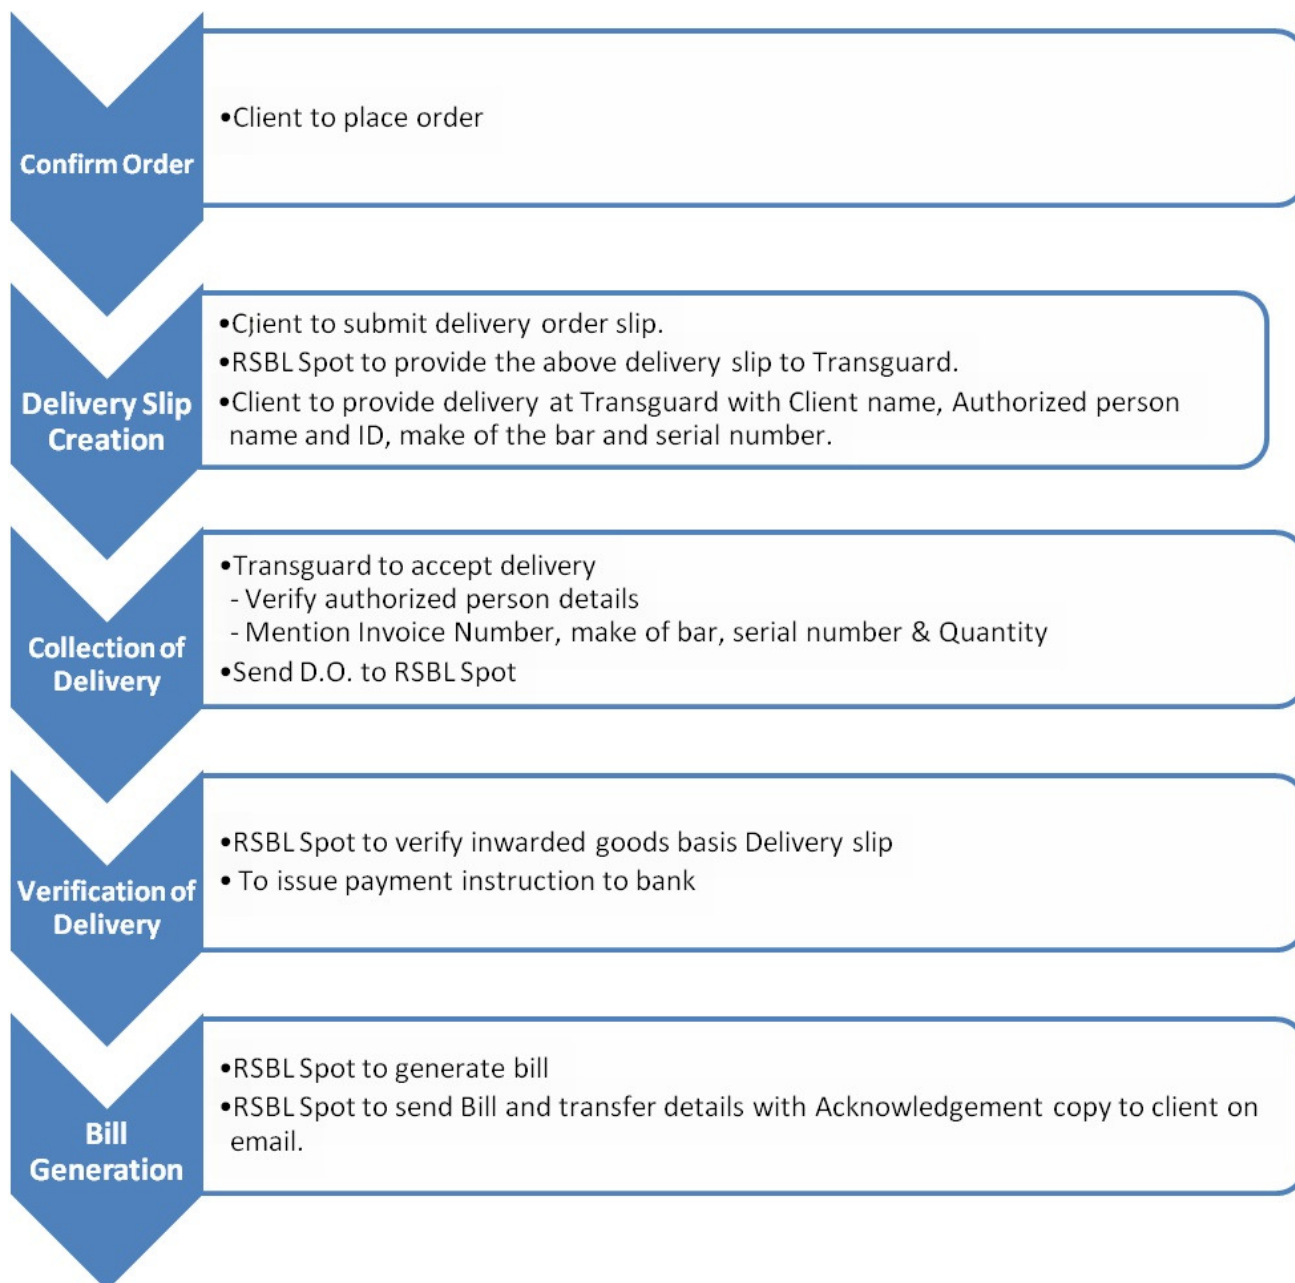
Confirm Order

•Client to place order

Delivery Slip Creation

•Client to submit delivery order slip.
•RSBL Spot to provide the above delivery slip to Transguard.
•Client to provide delivery at Transguard with Client name, Authorized person name and ID, make of the bar and serial number.

Collection of Delivery

•Transguard to accept delivery
- Verify authorized person details
- Mention Invoice Number, make of bar, serial number & Quantity
•Send D.O. to RSBL Spot

Verification of Delivery

•RSBL Spot to verify inwarded goods basis Delivery slip
• To issue payment instruction to bank

Bill Generation

•RSBL Spot to generate bill
•RSBL Spot to send Bill and transfer details with Acknowledgement copy to client on email.